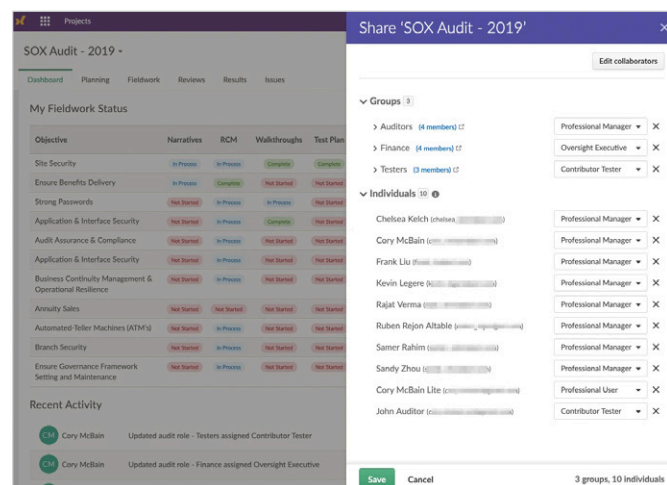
Projects

SOX Audit - 2019 ▾

Dashboard Planning Fieldwork Reviews Results Issues

My Fieldwork Status

| Objective | Narratives | RCM | Walkthroughs | Test Plan |
|---|---|---|---|---|
| Site Security | In Process | In Process | Complete | Complete |
| Ensure Benefits Delivery | In Process | Complete | Not Started | Not Started |
| Strong Passwords | Not Started | In Process | In Process | Not Started |
| Application & Interface Security | Not Started | In Process | Complete | Not Started |
| Audit Assurance & Compliance | Not Started | In Process | Not Started | Not Started |
| Application & Interface Security | Not Started | In Process | Not Started | Not Started |
| Business Continuity Management & Operational Resilience | Not Started | In Process | Not Started | Not Started |
| Annuity Sales | Not Started | Not Started | Not Started | Not Started |
| Automated-Teller Machines (ATM's) | Not Started | In Process | Not Started | Not Started |
| Branch Security | Not Started | In Process | Not Started | Not Started |
| Ensure Governance Framework Setting and Maintenance | Not Started | In Process | Not Started | Not Started |

Recent Activity

CM Cory McBain Updated audit role - Testers assigned Contributor Tester

CM Cory McBain Updated audit role - Finance assigned Oversight Executive

Share 'SOX Audit - 2019'

Edit collaborators

Groups 3

Auditors (4 members) Professional Manager ×

Finance (4 members) Oversight Executive ×

Testers (3 members) Contributor Tester ×

Individuals 10

Chelsea Kelch (chelsea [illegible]) Professional Manager ×

Cory McBain ([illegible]) Professional Manager ×

Frank Liu ([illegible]) Professional Manager ×

Kevin Legere ([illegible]) Professional Manager ×

Rajat Verma ([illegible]) Professional Manager ×

Ruben Rejon Altable ([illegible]) Professional Manager ×

Samer Rahim ([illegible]) Professional Manager ×

Sandy Zhou ([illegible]) Professional Manager ×

Cory McBain Lite ([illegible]) Professional User ×

John Auditor ([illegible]) Contributor Tester ×

Save Cancel 3 groups, 10 individuals